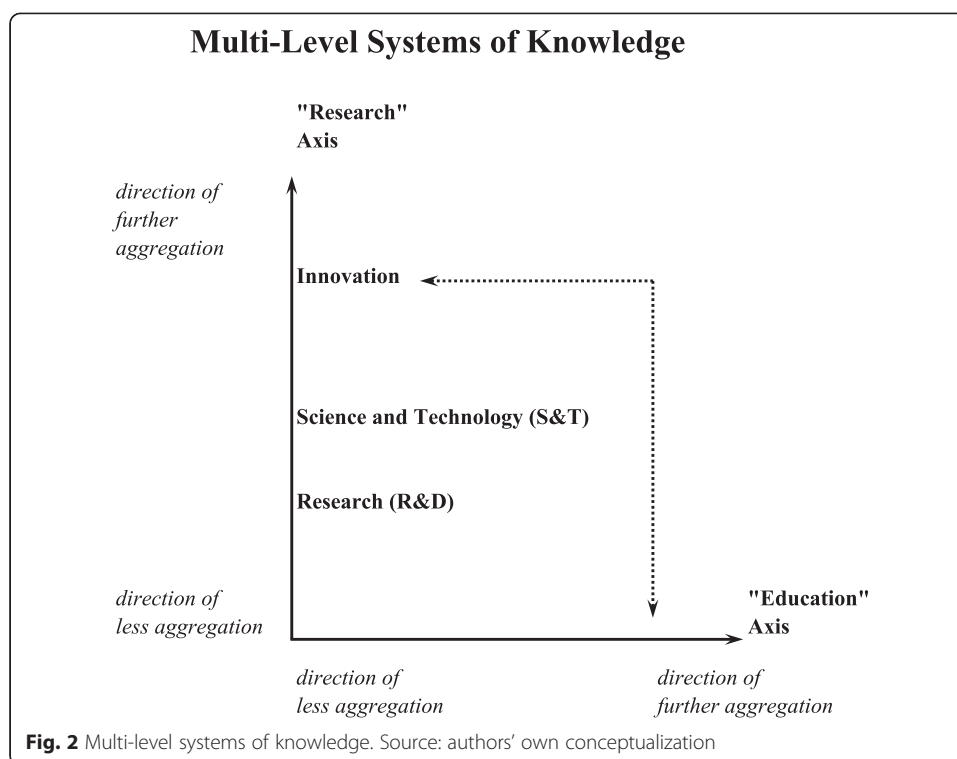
Multi-Level Systems of Knowledge

"Research" Axis

direction of further aggregation

Innovation

Science and Technology (S&T)

Research (R&D)

direction of less aggregation

"Education" Axis

direction of less aggregation

direction of further aggregation

Fig. 2 Multi-level systems of knowledge. Source: authors' own conceptualization